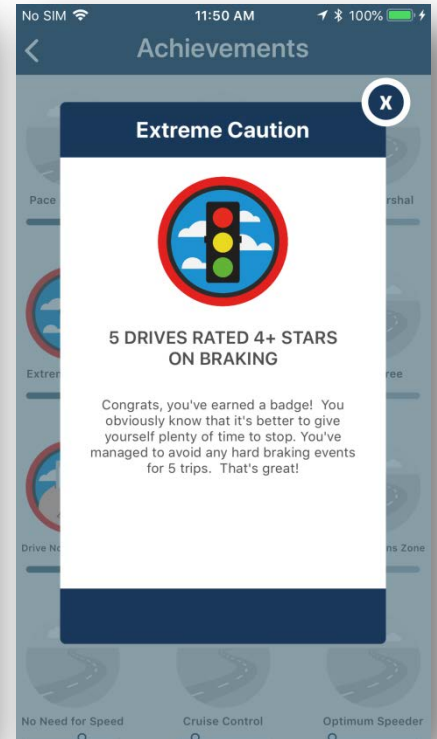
No SIM 11:50 AM 100%

Achievements

Pace

rshal

Extrem

ree

Drive No

ns Zone

Extreme Caution

X

5 DRIVES RATED 4+ STARS ON BRAKING

Congrats, you've earned a badge! You obviously know that it's better to give yourself plenty of time to stop. You've managed to avoid any hard braking events for 5 trips. That's great!

No Need for Speed

Cruise Control

Optimum Speeder